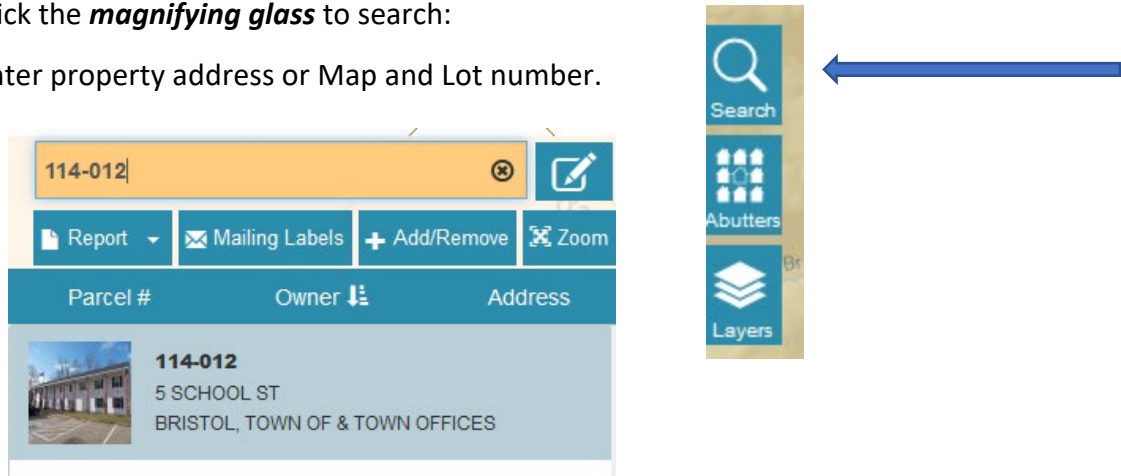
ick the ***magnifying glass*** to search:

nter property address or Map and Lot number.

114-012

Report

Mailing Labels

Add/Remove

Zoom

Parcel #

Owner

Address

114-012
5 SCHOOL ST
BRISTOL, TOWN OF & TOWN OFFICES

Search

Abutters

Layers